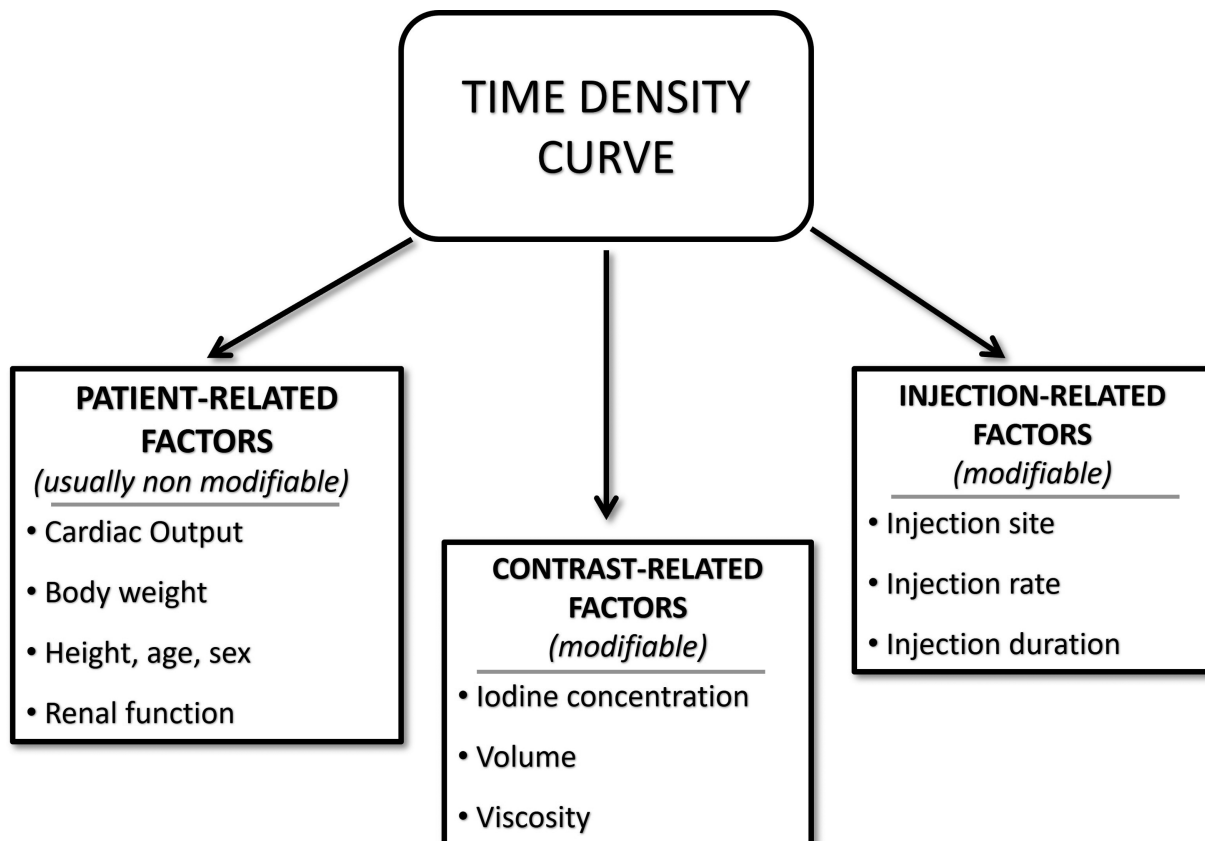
TIME DENSITY CURVE

PATIENT-RELATED FACTORS
(usually non modifiable)
• Cardiac Output
• Body weight
• Height, age, sex
• Renal function

CONTRAST-RELATED FACTORS
(modifiable)
• Iodine concentration
• Volume
• Viscosity

INJECTION-RELATED FACTORS
(modifiable)
• Injection site
• Injection rate
• Injection duration